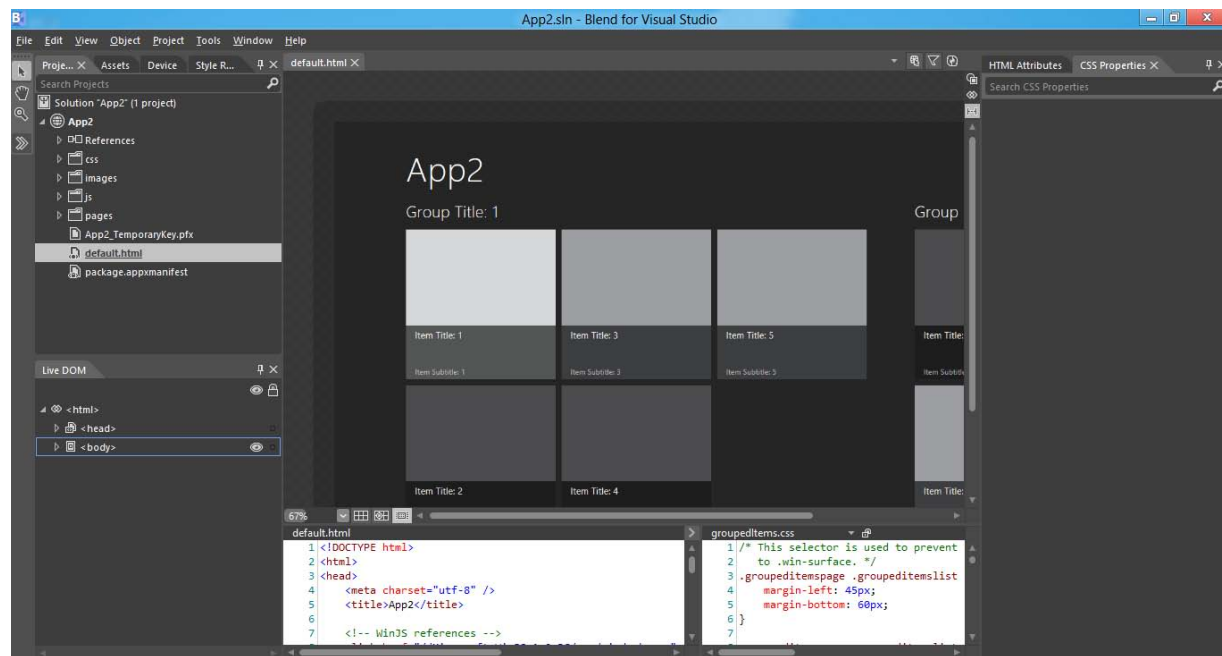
App2.sln - Blend for Visual Studio

File Edit View Object Project Tools Window Help

Proje... × Assets Device Style R...

Search Projects

Solution "App2" (1 project)

App2

References

css

images

js

pages

App2_TemporaryKey.pfx

default.html

package.appxmanifest

Live DOM

<html>

<head>

<body>

default.html ×

App2

Group Title: 1

Group

Item Title: 1

Item Subtitle: 1

Item Title: 3

Item Subtitle: 3

Item Title: 5

Item Subtitle: 5

Item Title:

Item Subtitle

Item Title: 2

Item Title: 4

Item Title:

67%

default.html

1 <!DOCTYPE html>
2 <html>
3 <head>
4 <meta charset="utf-8" />
5 <title>App2</title>
6
7 <!-- WinJS references -->

groupedItems.css

1 /* This selector is used to prevent
to .win-surface. */
3 .groupeditemspage .groupeditemslist
4 margin-left: 45px;
5 margin-bottom: 60px;
6 }
7

HTML Attributes CSS Properties ×

Search CSS Properties